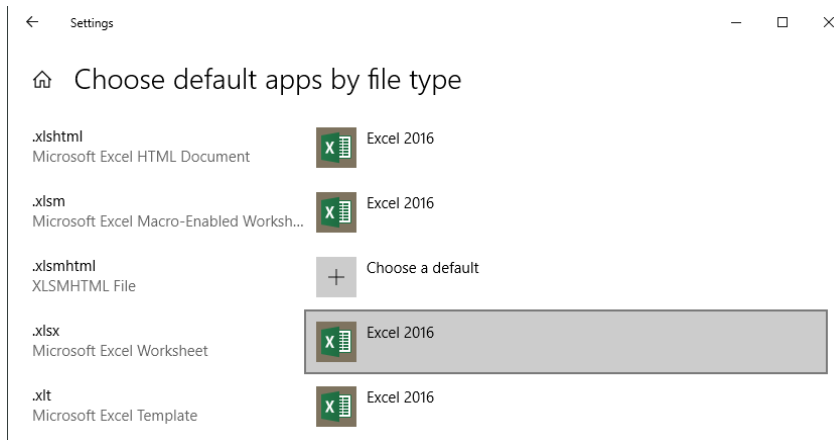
Settings

Choose default apps by file type

.xlshtml
Microsoft Excel HTML Document

Excel 2016

.xlsm
Microsoft Excel Macro-Enabled Worksh...

Excel 2016

.xlsmhtml
XLSMHTML File

Choose a default

.xlsx
Microsoft Excel Worksheet

Excel 2016

.xlt
Microsoft Excel Template

Excel 2016